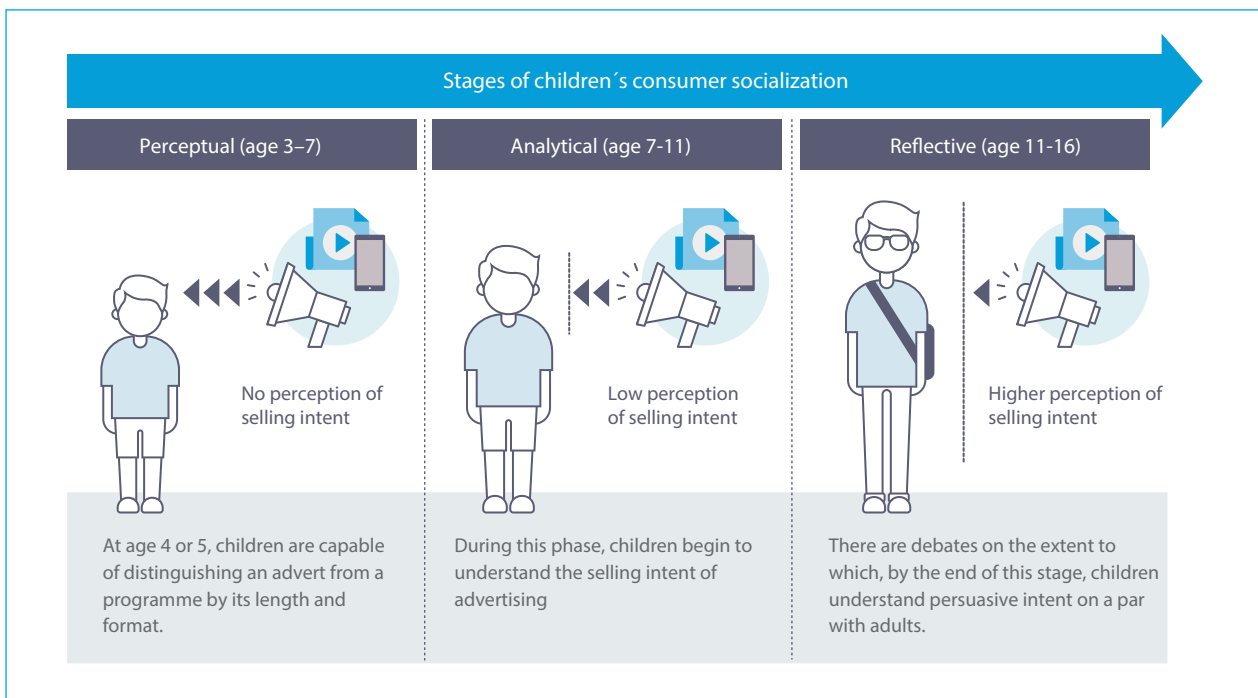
Stages of children´s consumer socialization

Perceptual (age 3–7)

No perception of selling intent

At age 4 or 5, children are capable of distinguishing an advert from a programme by its length and format.

Analytical (age 7-11)

Low perception of selling intent

During this phase, children begin to understand the selling intent of advertising

Reflective (age 11-16)

Higher perception of selling intent

There are debates on the extent to which, by the end of this stage, children understand persuasive intent on a par with adults.